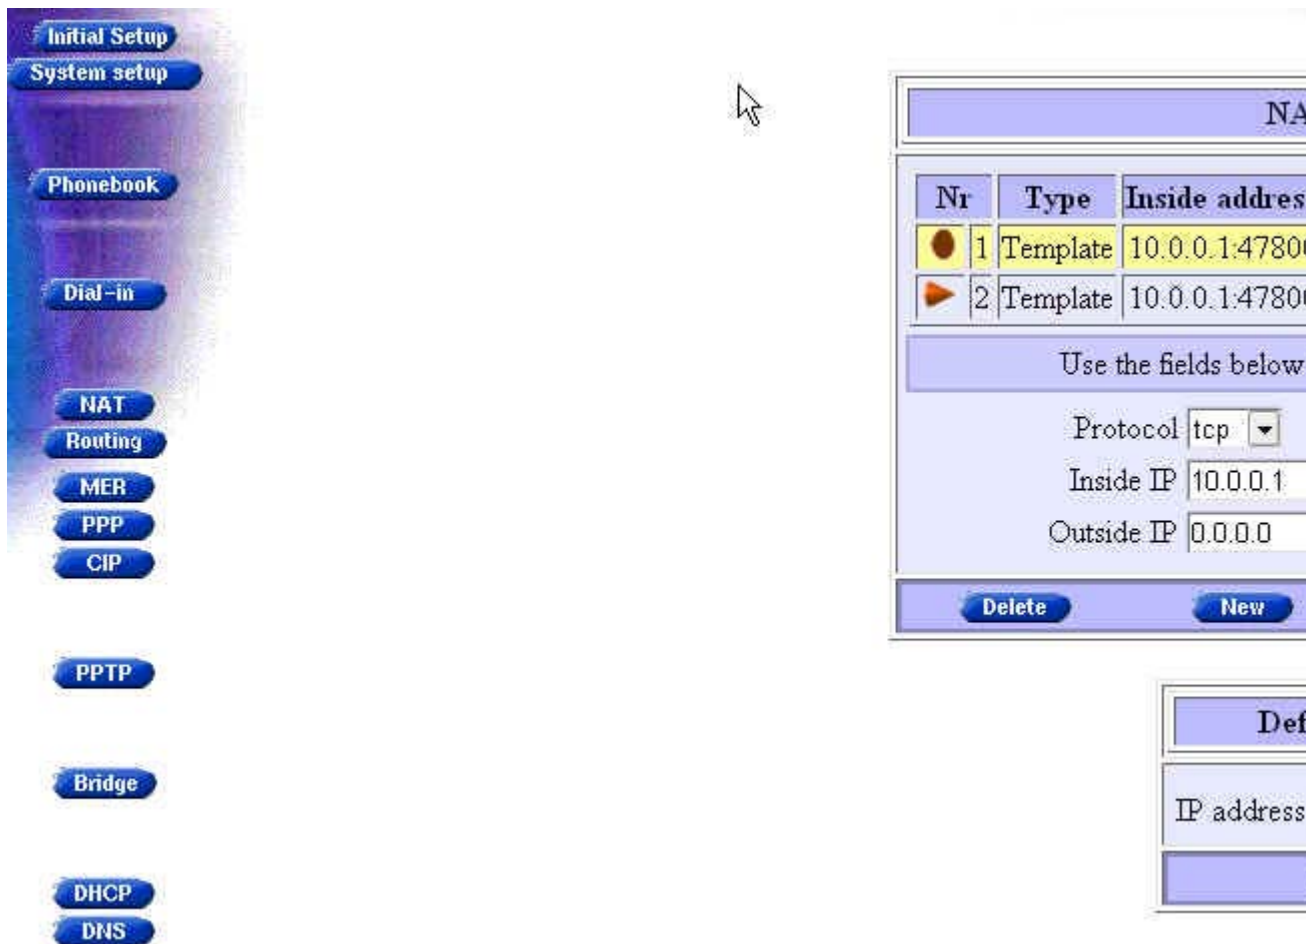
Initial Setup
System setup
Phonebook
Dial-in
NAT
Routing
MER
PPP
CIP
PPTP
Bridge
DHCP
DNS

NA

| Nr | | Type | Inside addres |
|---|---|---|---|
| | 1 | Template | 10.0.0.1:4780 |
| | 2 | Template | 10.0.0.1:4780 |

Use the fields below

Protocol tcp
Inside IP 10.0.0.1
Outside IP 0.0.0.0

Delete New

Def

IP address